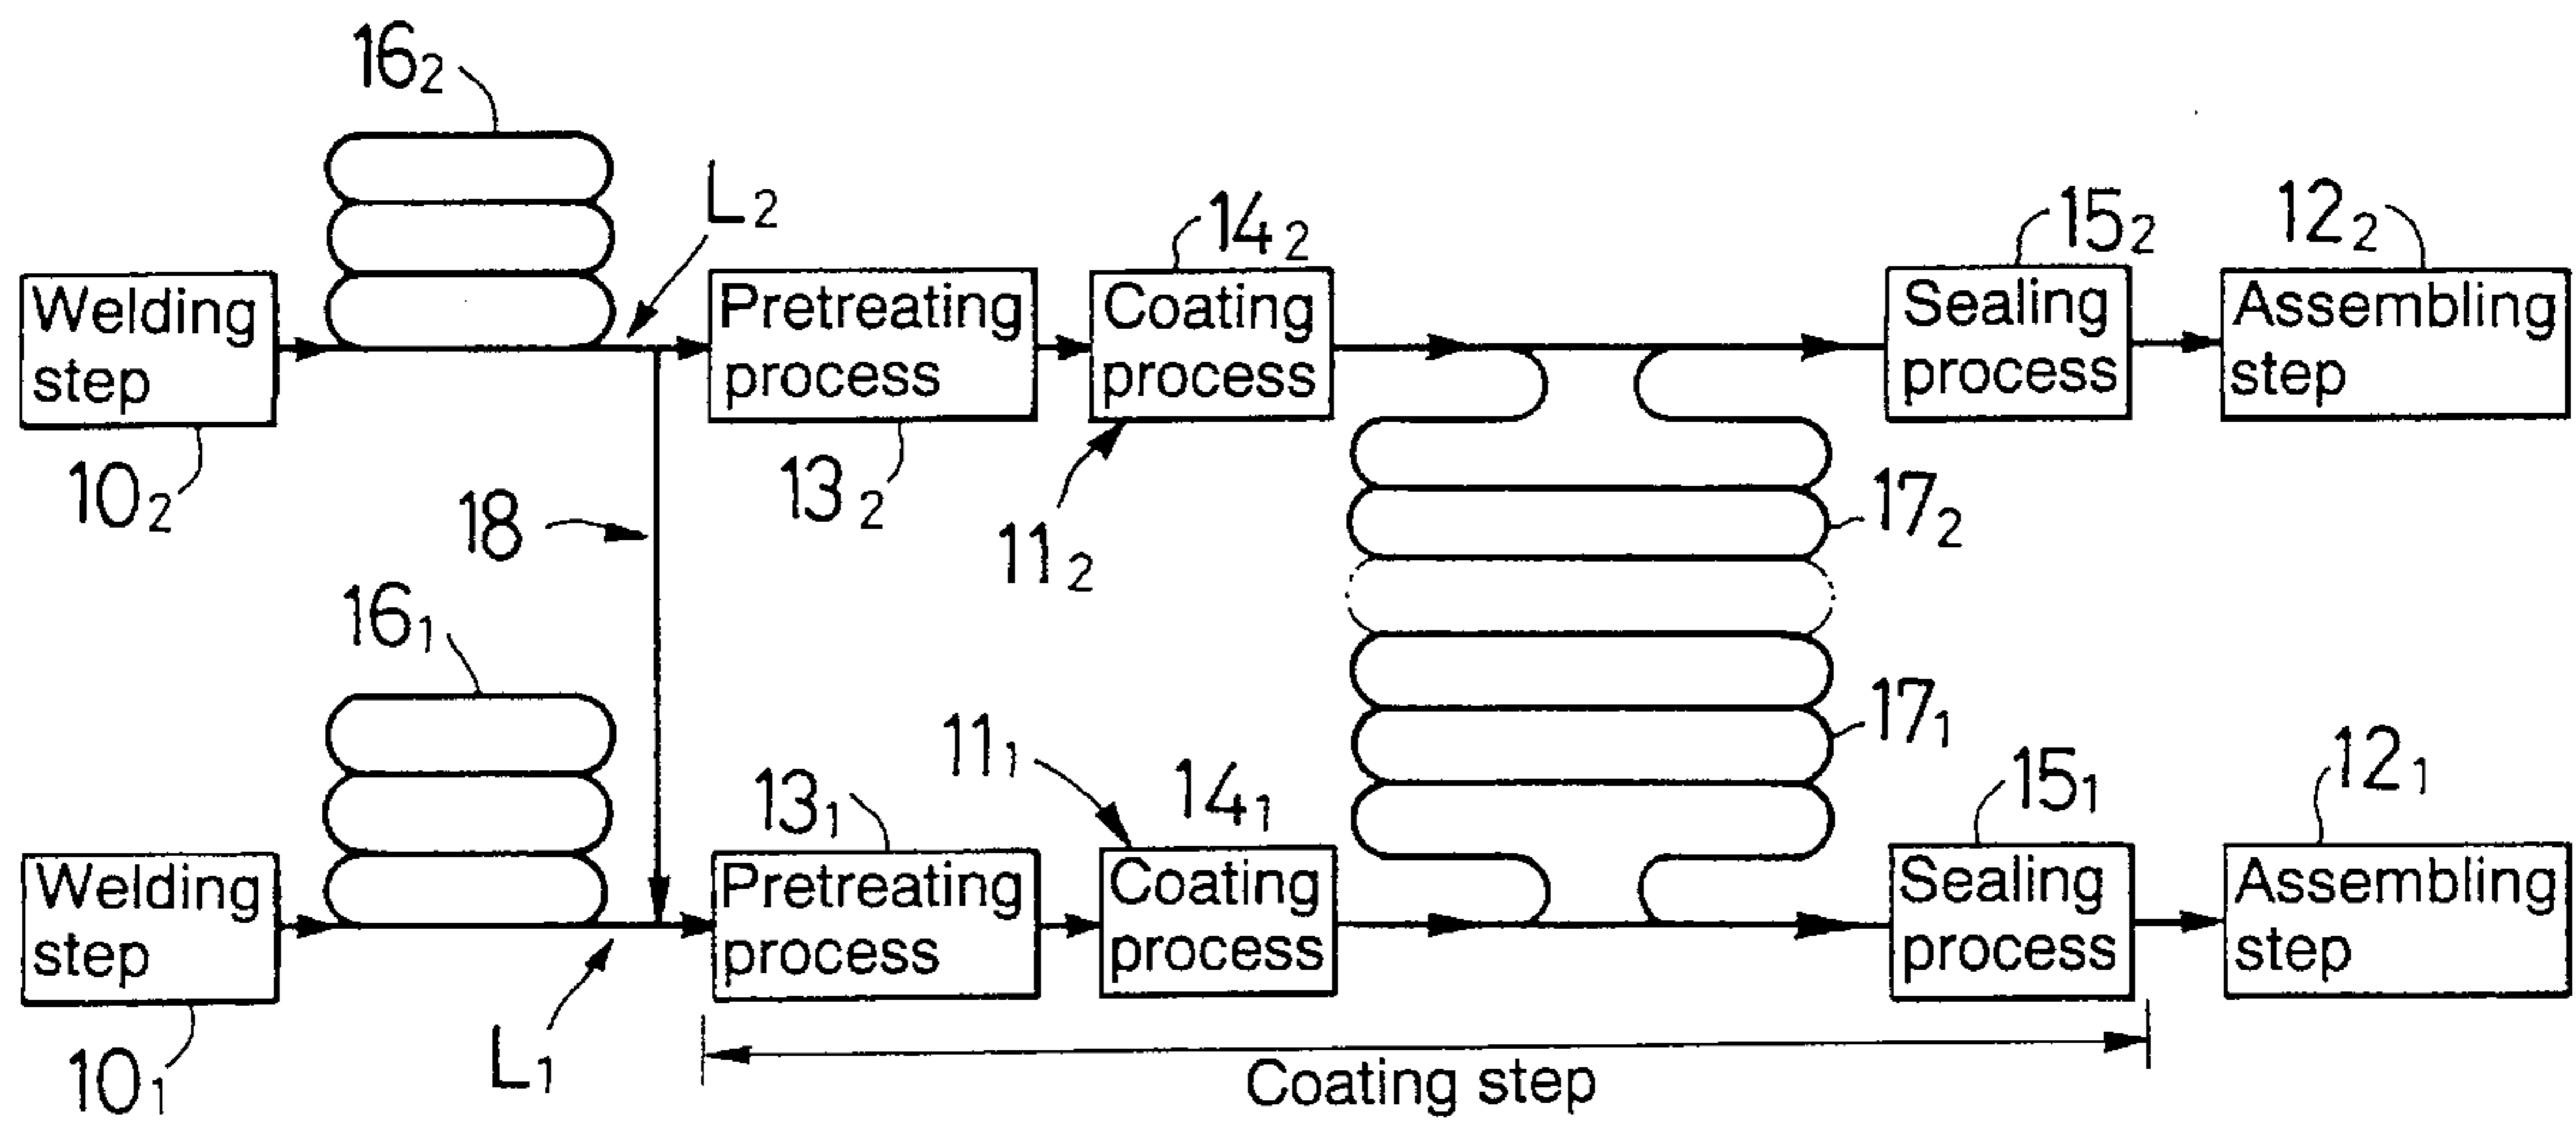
$16_2$

$L_2$

$14_2$

$15_2$

$12_2$

Welding step

Pretreating process

Coating process

Sealing process

Assembling step

$10_2$

$13_2$

$11_2$

18

$17_2$

$16_1$

$17_1$

$11_1$

$13_1$

$14_1$

$15_1$

$12_1$

Welding step

Pretreating process

Coating process

Sealing process

Assembling step

$10_1$

$L_1$

Coating step